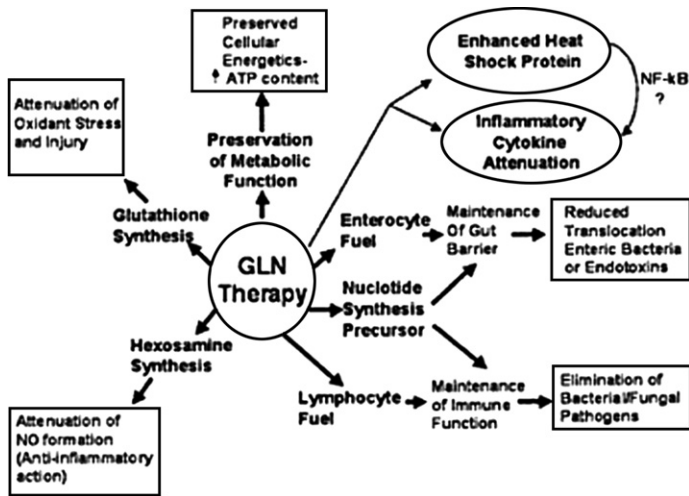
Preserved Cellular Energetics- ↑ ATP content

Enhanced Heat Shock Protein

NF-kB ?

Inflammatory Cytokine Attenuation

Attenuation of Oxidant Stress and Injury

Preservation of Metabolic Function

Glutathione Synthesis

GLN Therapy

Enterocyte Fuel

Maintenance Of Gut Barrier

Reduced Translocation Enteric Bacteria or Endotoxins

Nuclotide Synthesis Precursor

Hexosamine Synthesis

Lymphocyte Fuel

Maintenance of Immune Function

Elimination of Bacterial/Fungal Pathogens

Attenuation of NO formation (Anti-inflammatory action)